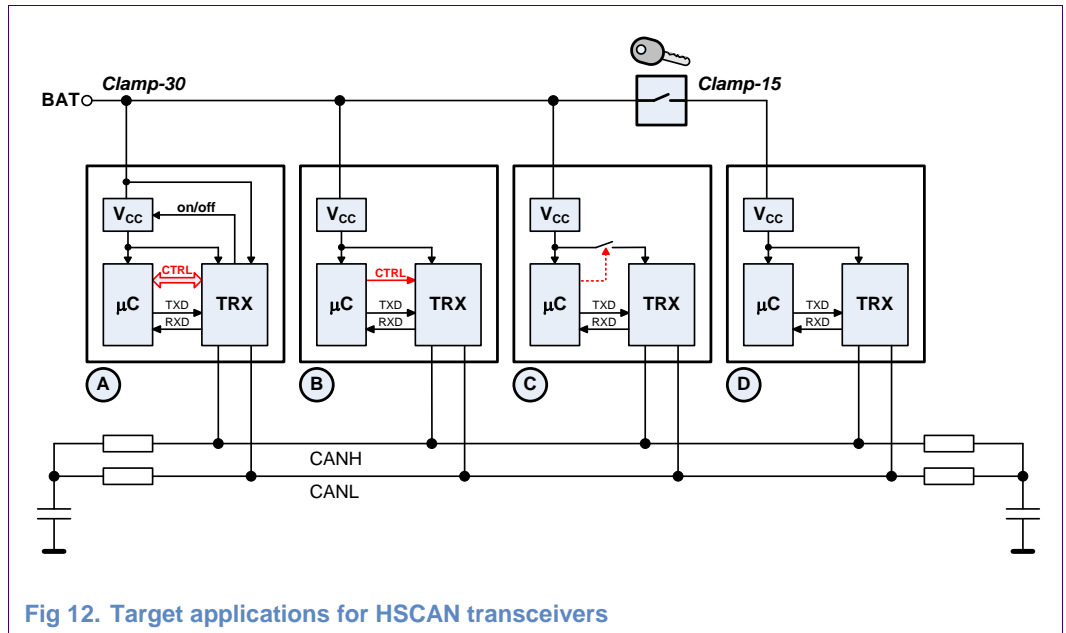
BAT
Clamp-30
Clamp-15

$V_{CC}$
on/off
CTRL
µC
TXD
RXD
TRX
A

$V_{CC}$
CTRL
µC
TXD
RXD
TRX
B

$V_{CC}$
µC
TXD
RXD
TRX
C

$V_{CC}$
µC
TXD
RXD
TRX
D

CANH
CANL

Fig 12. Target applications for HSCAN transceivers